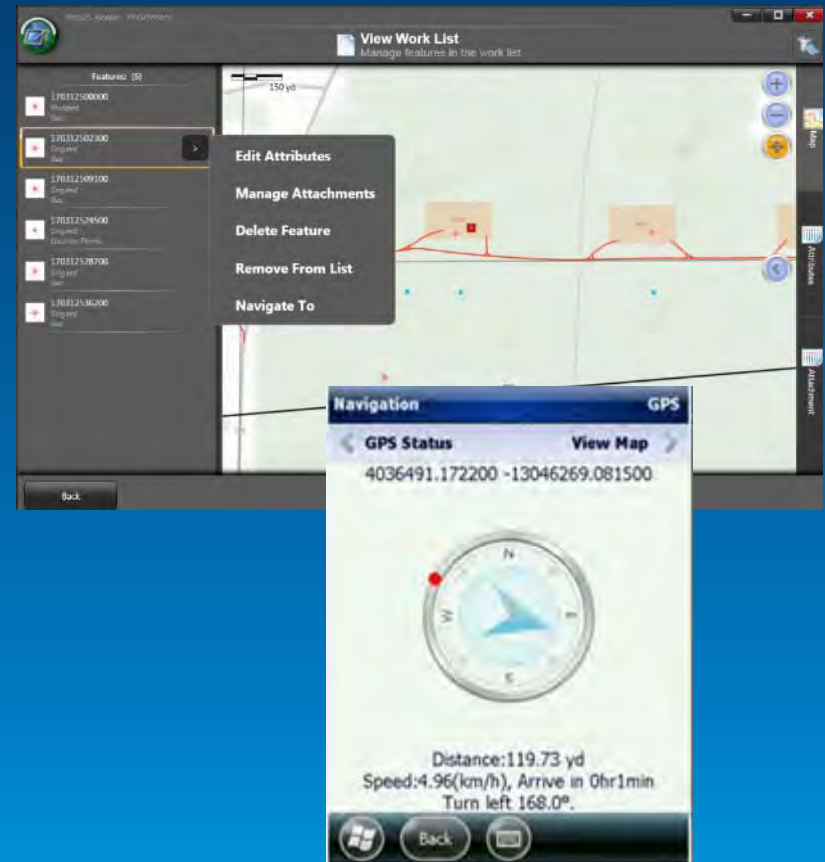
View Work List
Manage features in the work list

Features: (6)

170312500000
Mapped
Gas

170312502300
Drilled
Gas

170312509100
Drilled
Gas

170312524500
Drilled
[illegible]

170312528700
Drilled
Gas

170312536200
Drilled
Gas

150 yd

Edit Attributes
Manage Attachments
Delete Feature
Remove From List
Navigate To

Map
Attributes
Attachment

Back

Navigation GPS
GPS Status View Map
4036491.172200 -13046269.081500

N
W
E
S

Distance:119.73 yd
Speed:4.96(km/h), Arrive in 0hr1min
Turn left 168.0º.

Back